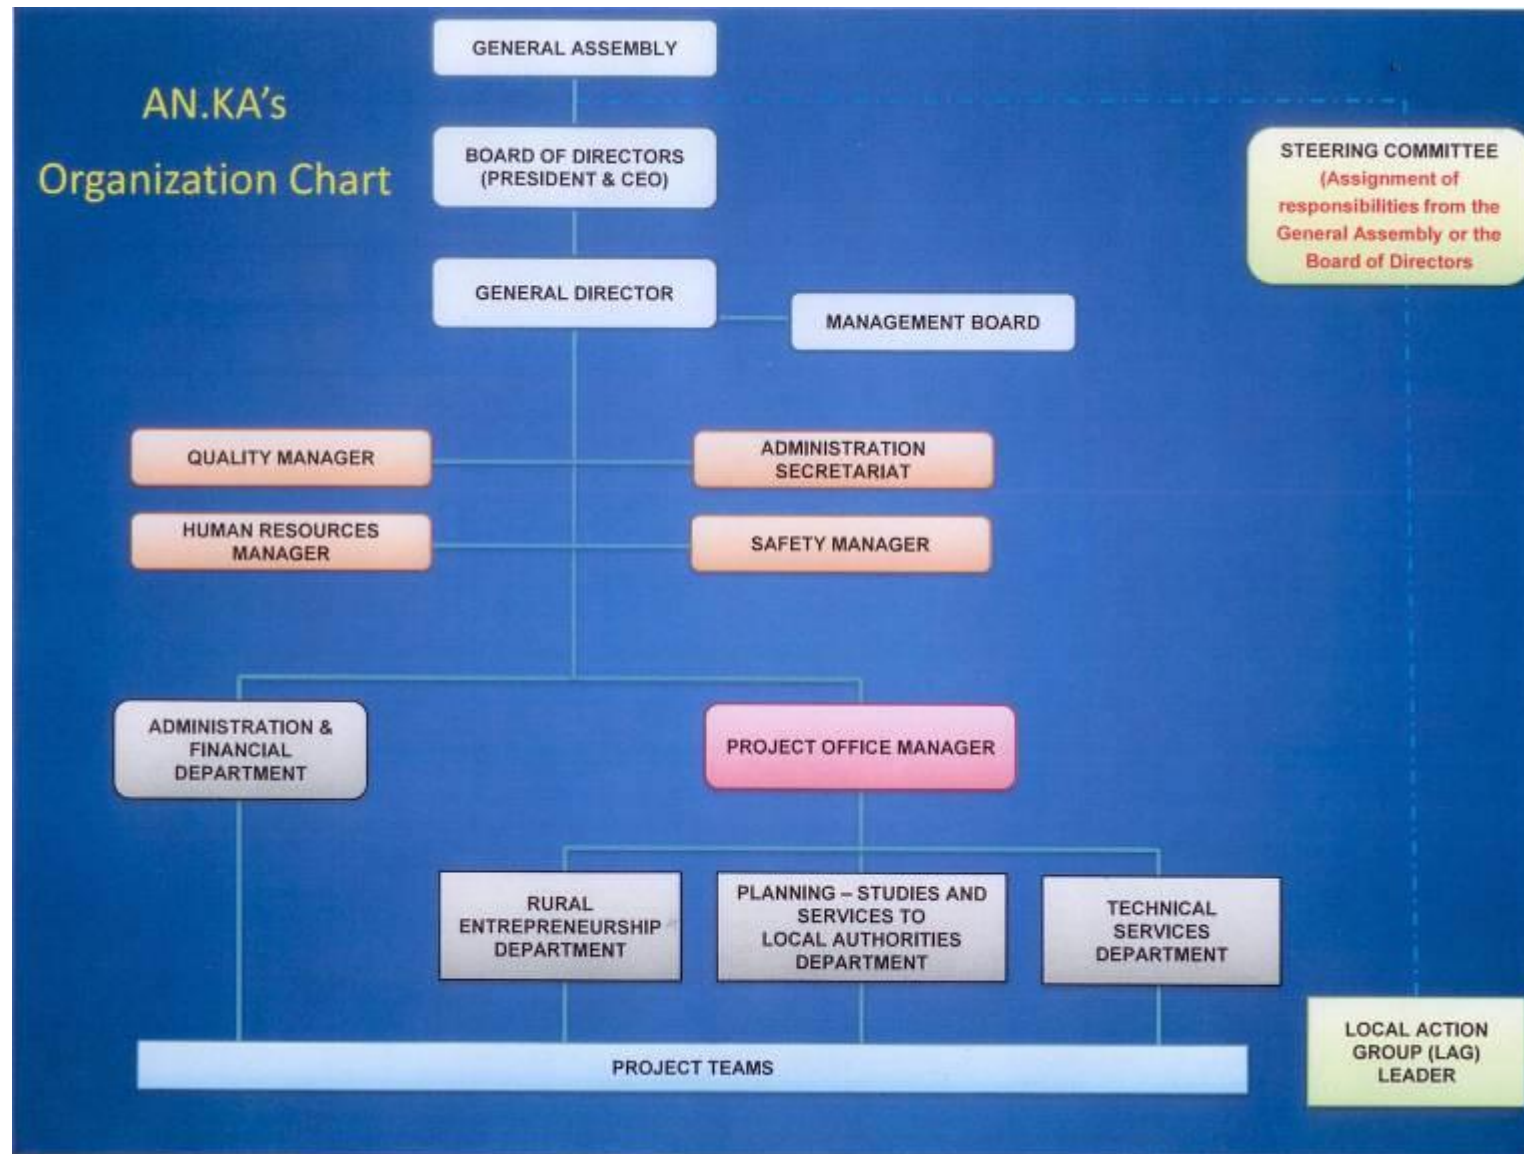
AN.KA's
Organization Chart

GENERAL ASSEMBLY

BOARD OF DIRECTORS (PRESIDENT & CEO)

STEERING COMMITTEE (Assignment of responsibilities from the General Assembly or the Board of Directors

GENERAL DIRECTOR

MANAGEMENT BOARD

QUALITY MANAGER

ADMINISTRATION SECRETARIAT

HUMAN RESOURCES MANAGER

SAFETY MANAGER

ADMINISTRATION & FINANCIAL DEPARTMENT

PROJECT OFFICE MANAGER

RURAL ENTREPRENEURSHIP DEPARTMENT

PLANNING – STUDIES AND SERVICES TO LOCAL AUTHORITIES DEPARTMENT

TECHNICAL SERVICES DEPARTMENT

PROJECT TEAMS

LOCAL ACTION GROUP (LAG) LEADER